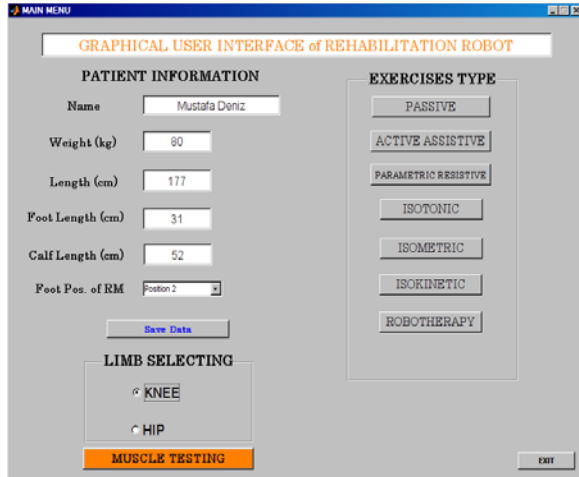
MAIN MENU

GRAPHICAL USER INTERFACE of REHABILITATION ROBOT

PATIENT INFORMATION

Name Mustafa Deniz

Weight (kg) 80

Length (cm) 177

Foot Length (cm) 31

Calf Length (cm) 52

Foot Pos. of RM Position 2

Save Data

LIMB SELECTING

KNEE

HIP

MUSCLE TESTING

EXERCISES TYPE

PASSIVE

ACTIVE ASSISTIVE

PARAMETRIC RESISTIVE

ISOTONIC

ISOMETRIC

ISOKINETIC

ROBOTHERAPY

EXIT